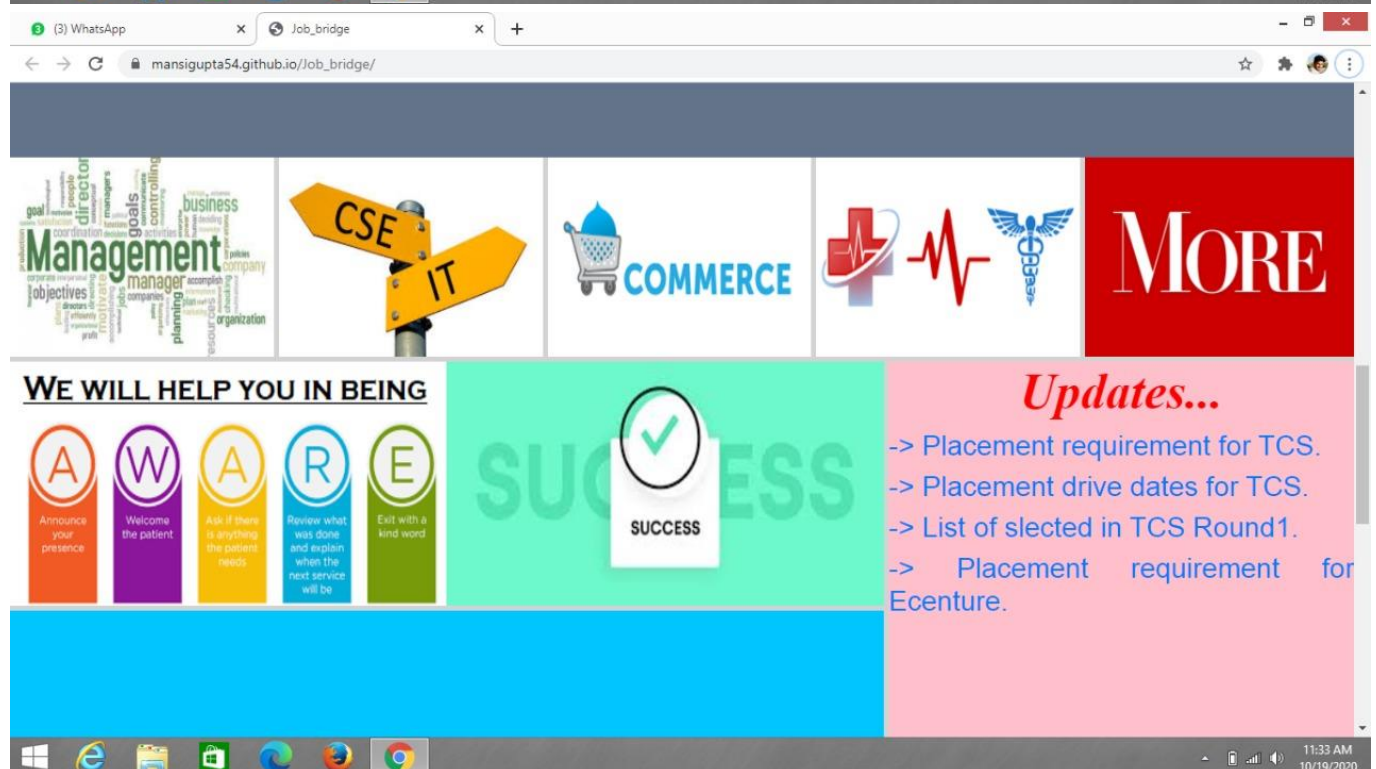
(3) WhatsApp
Job_bridge
mansigupta54.github.io/Job_bridge/

business
goals
director
Management
manager
company
objectives
planning
organization

CSE
IT

COMMERCE

MORE

WE WILL HELP YOU IN BEING
A
Announce your presence
W
Welcome the patient
A
Ask if there is anything the patient needs
R
Review what was done and explain when the next service will be
E
Exit with a kind word

SUCCESS
SUCCESS

Updates...
-> Placement requirement for TCS.
-> Placement drive dates for TCS.
-> List of slected in TCS Round1.
-> Placement requirement for Ecenture.

11:33 AM
10/19/2020